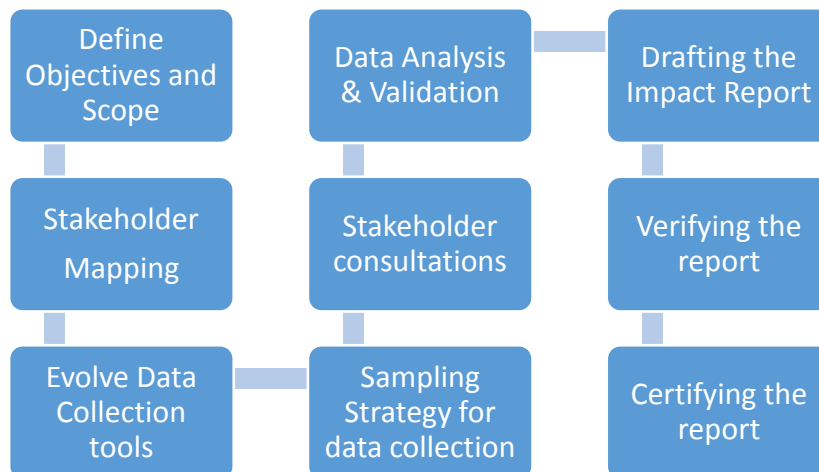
Define Objectives and Scope

Stakeholder Mapping

Evolve Data Collection tools

Sampling Strategy for data collection

Stakeholder consultations

Data Analysis & Validation

Drafting the Impact Report

Verifying the report

Certifying the report